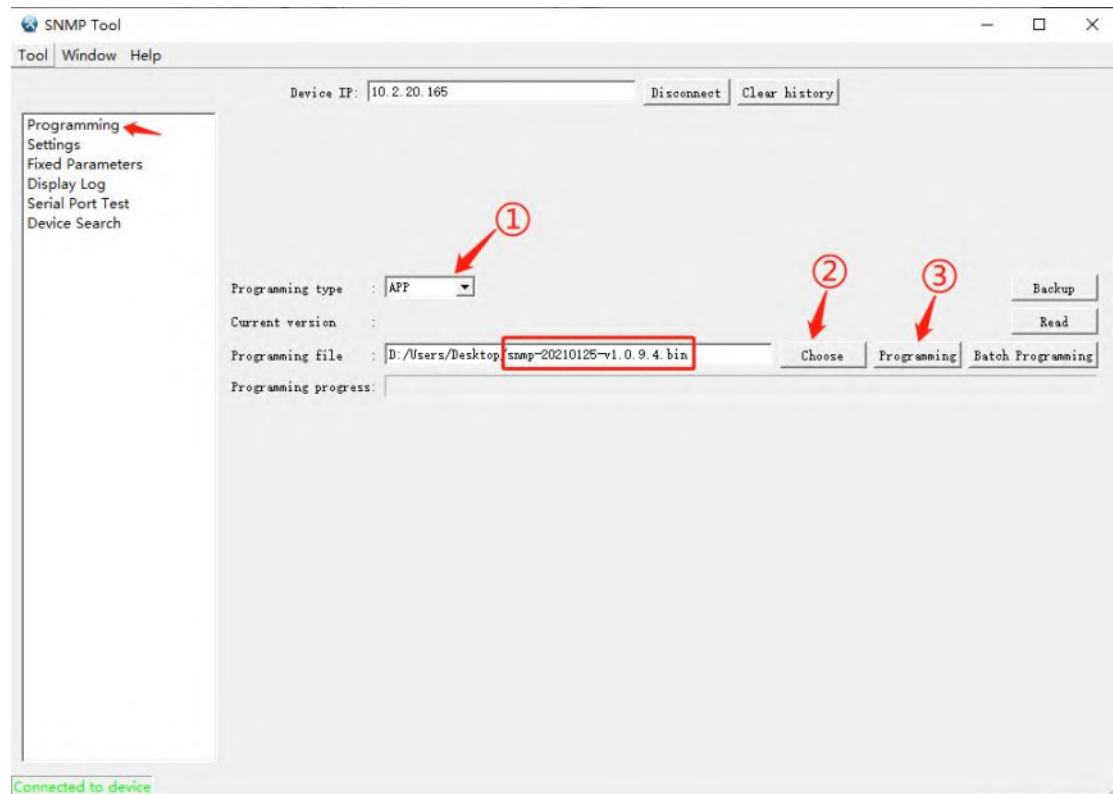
SNMP Tool

Tool Window Help

Device IP: 10.2.20.165 Disconnect Clear history

Programming
Settings
Fixed Parameters
Display Log
Serial Port Test
Device Search

①

②

③

Programming type : APP

Backup

Current version :

Read

Programming file : D:/Users/Desktop/snmp-20210125-v1.0.9.4.bin Choose Programming Batch Programming

Programming progress:

Connected to device